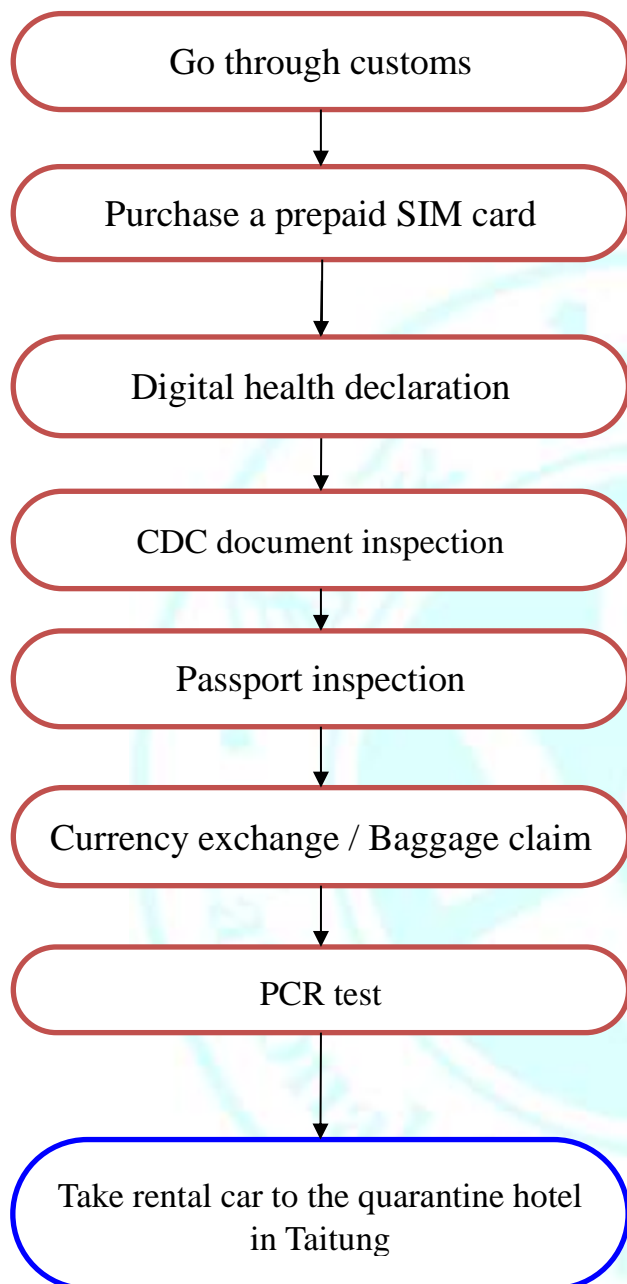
Go through customs

Purchase a prepaid SIM card

Digital health declaration

CDC document inspection

Passport inspection

Currency exchange / Baggage claim

PCR test

Take rental car to the quarantine hotel in Taitung